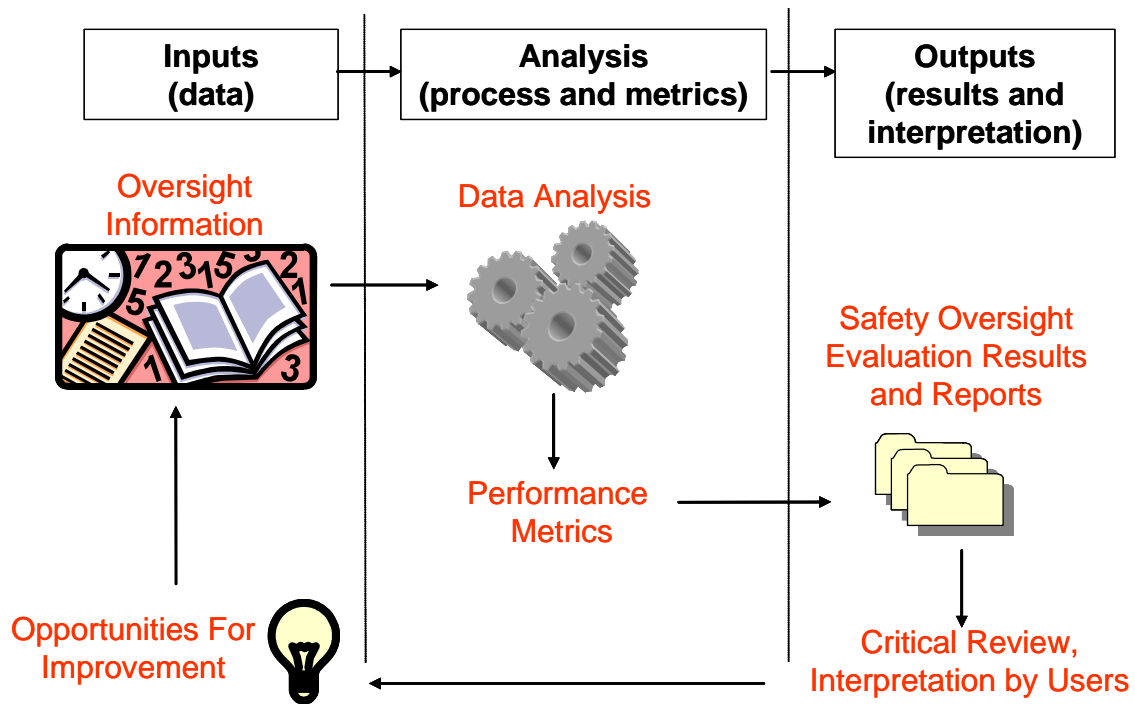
Inputs (data)

Analysis (process and metrics)

Outputs (results and interpretation)

Oversight Information

Data Analysis

Safety Oversight Evaluation Results and Reports

Performance Metrics

Opportunities For Improvement

Critical Review, Interpretation by Users